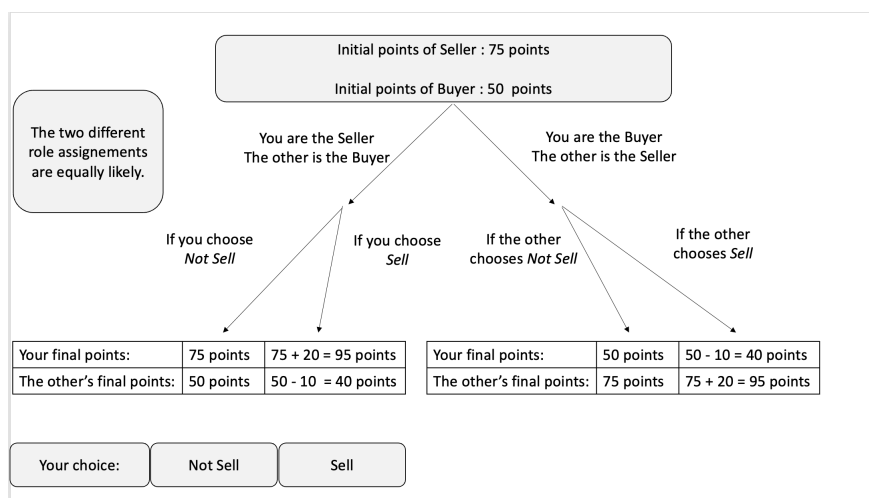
Initial points of Seller : 75 points

Initial points of Buyer : 50 points

The two different role assignements are equally likely.

You are the Seller
The other is the Buyer

You are the Buyer
The other is the Seller

If you choose *Not Sell*

If you choose *Sell*

If the other chooses *Not Sell*

If the other chooses *Sell*

| Your final points: | 75 points | 75 + 20 = 95 points |
|---|---|---|
| The other's final points: | 50 points | 50 - 10 = 40 points |

| Your final points: | 50 points | 50 - 10 = 40 points |
|---|---|---|
| The other's final points: | 75 points | 75 + 20 = 95 points |

Your choice: Not Sell Sell